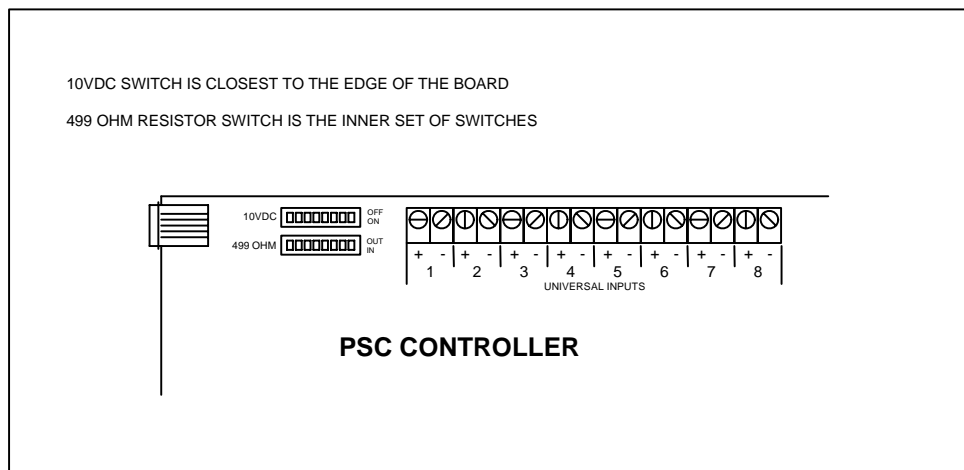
10VDC SWITCH IS CLOSEST TO THE EDGE OF THE BOARD

499 OHM RESISTOR SWITCH IS THE INNER SET OF SWITCHES

10VDC OFF ON

499 OHM OUT IN

+ - + - + - + - + - + - + - + -

1 2 3 4 5 6 7 8

UNIVERSAL INPUTS

PSC CONTROLLER